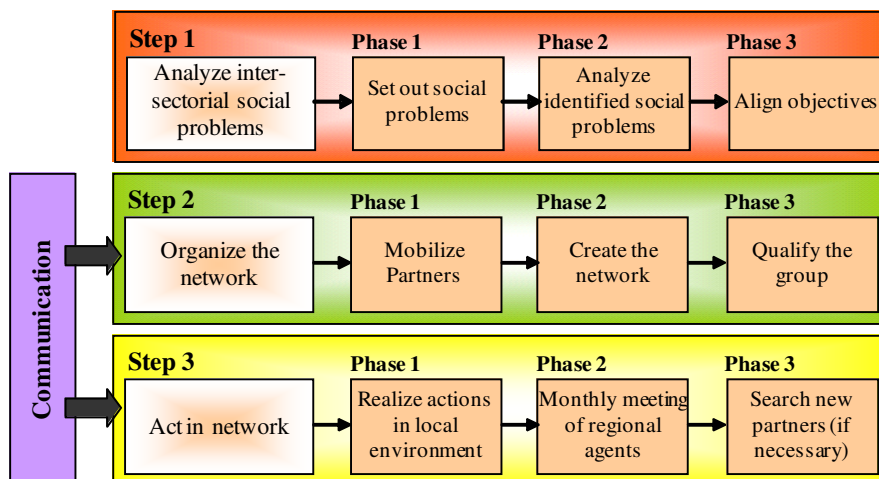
Step 1
Analyze intersectorial social problems
Phase 1
Set out social problems
Phase 2
Analyze identified social problems
Phase 3
Align objectives

Communication

Step 2
Organize the network
Phase 1
Mobilize Partners
Phase 2
Create the network
Phase 3
Qualify the group

Step 3
Act in network
Phase 1
Realize actions in local environment
Phase 2
Monthly meeting of regional agents
Phase 3
Search new partners (if necessary)